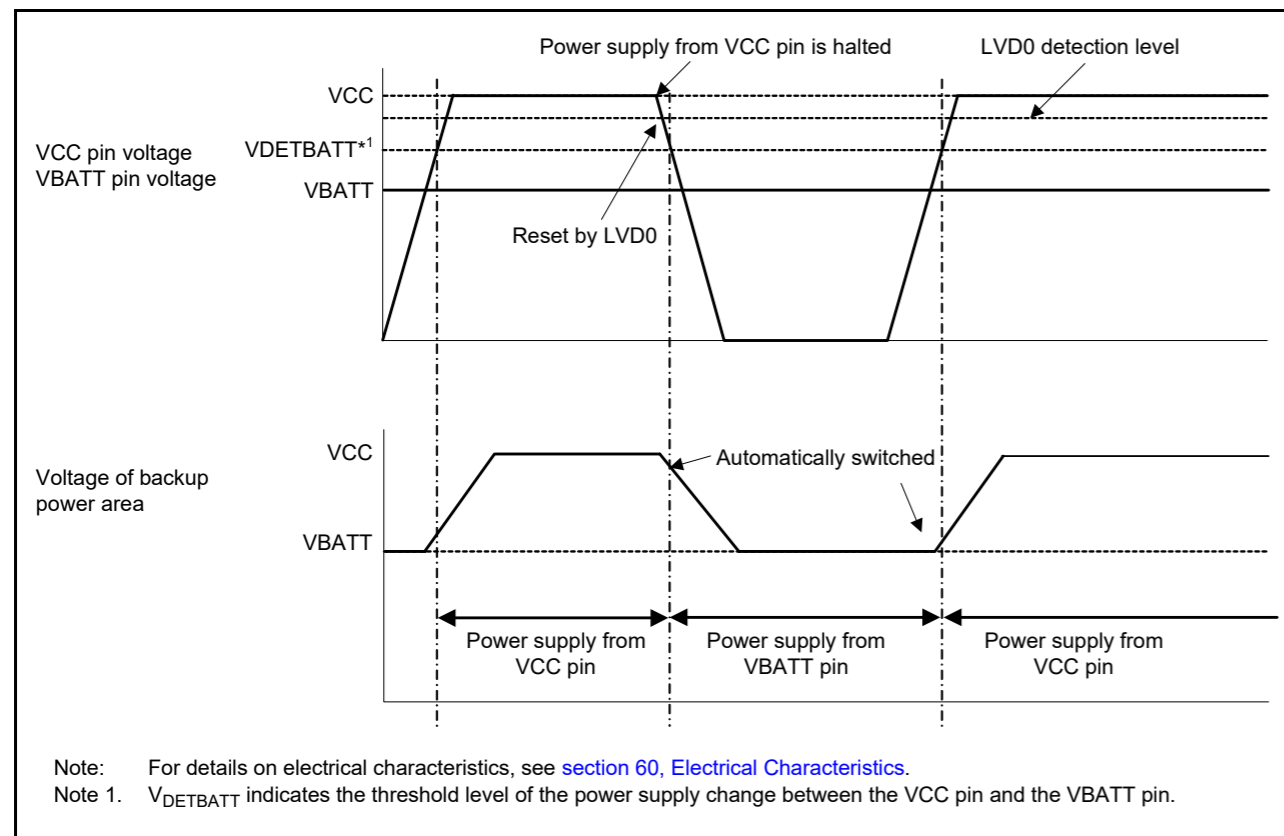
Power supply from VCC pin is halted

LVD0 detection level

VCC

VDETBATT*$^1$

VCC pin voltage
VBATT pin voltage

VBATT

Reset by LVD0

VCC

Automatically switched

Voltage of backup power area

VBATT

Power supply from VCC pin

Power supply from VBATT pin

Power supply from VCC pin

Note: For details on electrical characteristics, see section 60, Electrical Characteristics.
Note 1. $V_{DETBATT}$ indicates the threshold level of the power supply change between the VCC pin and the VBATT pin.